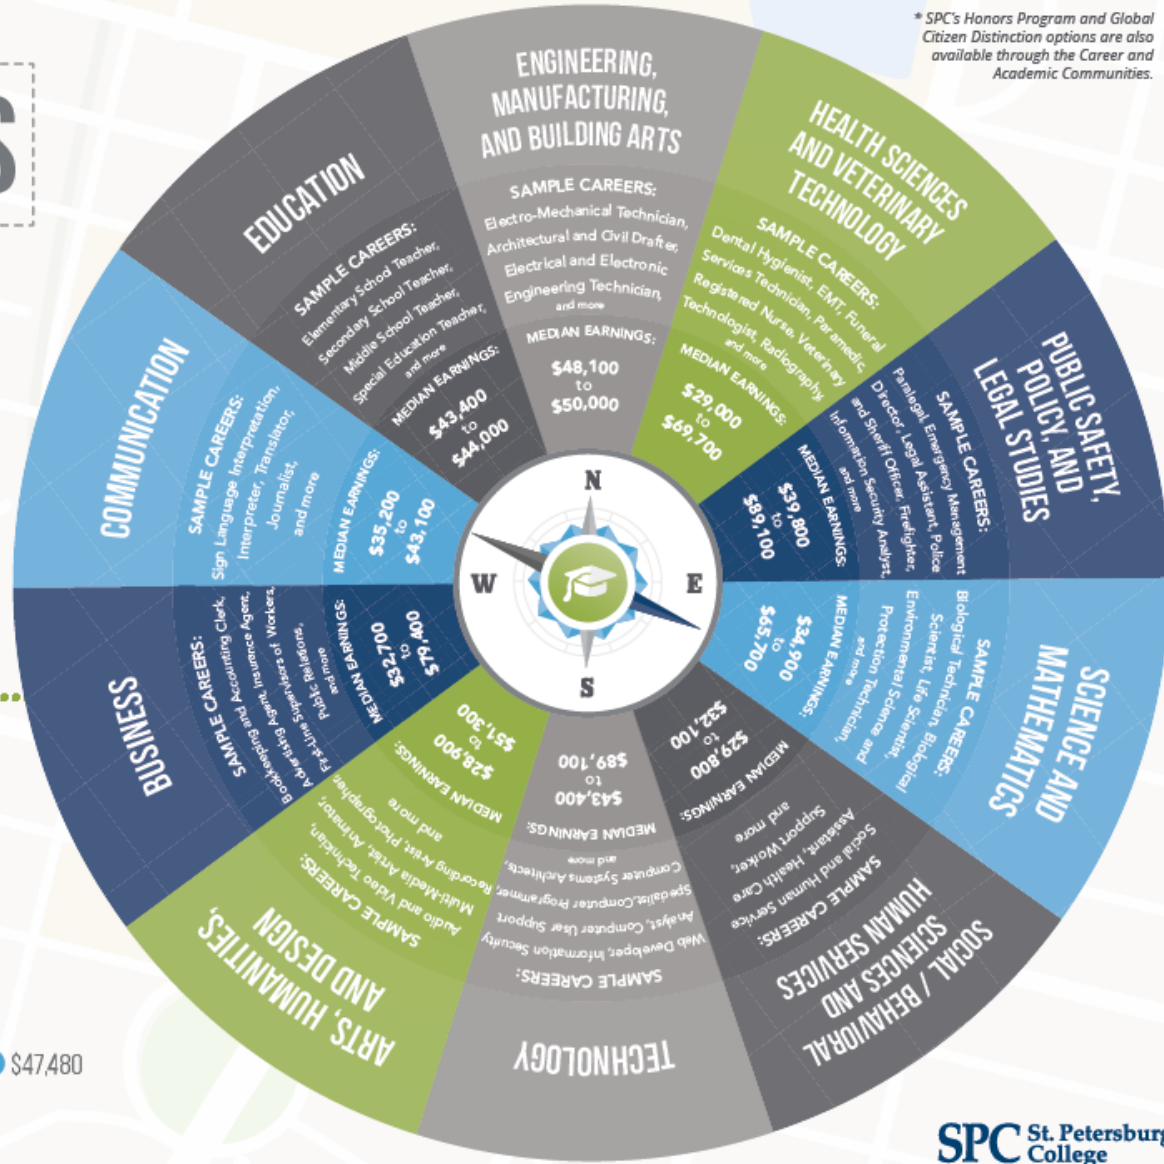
* SPC's Honors Program and Global Citizen Distinction options are also available through the Career and Academic Communities.

S

ENGINEERING, MANUFACTURING, AND BUILDING ARTS
SAMPLE CAREERS:
Electro-Mechanical Technician, Architectural and Civil Drafter, Electrical and Electronic Engineering Technician, and more
MEDIAN EARNINGS:
\$48,100 to \$50,000

HEALTH SCIENCES AND VETERINARY TECHNOLOGY
SAMPLE CAREERS:
Dental Hygienist, EMT, Funeral Services Technician, Paramedic, Registered Nurse, Veterinary Technologist, Radiography and more
MEDIAN EARNINGS:
\$29,000 to \$69,700

PUBLIC SAFETY, POLICY, AND LEGAL STUDIES
SAMPLE CAREERS:
Paralegal Emergency Management Director, Legal Assistant, Police and Sheriff Officer, Firefighter, Information Security Analyst, and more
MEDIAN EARNINGS:
\$39,800 to \$89,100

SCIENCE AND MATHEMATICS
SAMPLE CAREERS:
Biological Technician Biological Scientist, Life Scientist, Environmental Science and Protection Technician, and more
MEDIAN EARNINGS:
\$34,900 to \$65,700

SOCIAL / BEHAVIORAL SCIENCES AND HUMAN SERVICES
SAMPLE CAREERS:
Social and Human Service Assistant, Health Care Support Worker, and more
MEDIAN EARNINGS:
\$29,800 to \$32,100

TECHNOLOGY
SAMPLE CAREERS:
Web Developer, Information Security Analyst, Computer User Support Specialist, Computer Programmer, Computer Systems Architects, and more
MEDIAN EARNINGS:
\$43,400 to \$89,100

ARTS, HUMANITIES, AND DESIGN
SAMPLE CAREERS:
Audio and Video Technician, Multi-Media Artist, Animator, Recording Artist, Photographer, and more
MEDIAN EARNINGS:
\$28,900 to \$51,300

BUSINESS
SAMPLE CAREERS:
Bookkeeping and Accounting Clerk, Insurance Agent, Advertising Agent, Supervisors of Workers, First-Line Public Relations, and more
MEDIAN EARNINGS:
\$32,700 to \$79,400

COMMUNICATION
SAMPLE CAREERS:
Sign Language Interpretation, Interpreter, Translator, Journalist, and more
MEDIAN EARNINGS:
\$35,200 to \$43,100

EDUCATION
SAMPLE CAREERS:
Elementary School Teacher, Secondary School Teacher, Middle School Teacher, Special Education Teacher, and more
MEDIAN EARNINGS:
\$43,400 to \$44,000

N
E
S
W

\$47,480

SPC St. Petersburg College